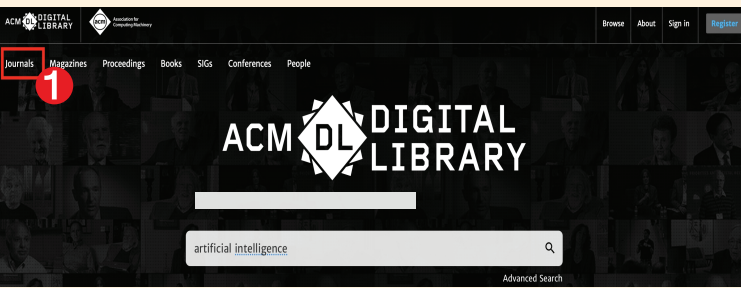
ACM DL DIGITAL LIBRARY
ACM Association for Computing Machinery
Browse About Sign in Register
Journals Magazines Proceedings Books SIGs Conferences People
1
ACM DL DIGITAL LIBRARY
artificial intelligence
Advanced Search